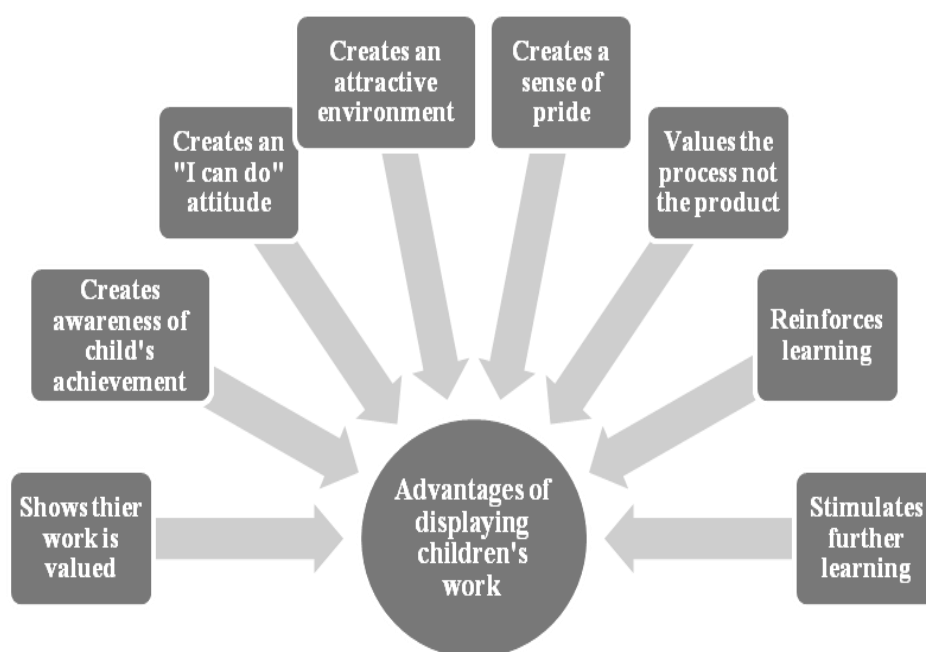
Advantages of displaying children's work

Shows thier work is valued

Creates awareness of child's achievement

Creates an "I can do" attitude

Creates an attractive environment

Creates a sense of pride

Values the process not the product

Reinforces learning

Stimulates further learning